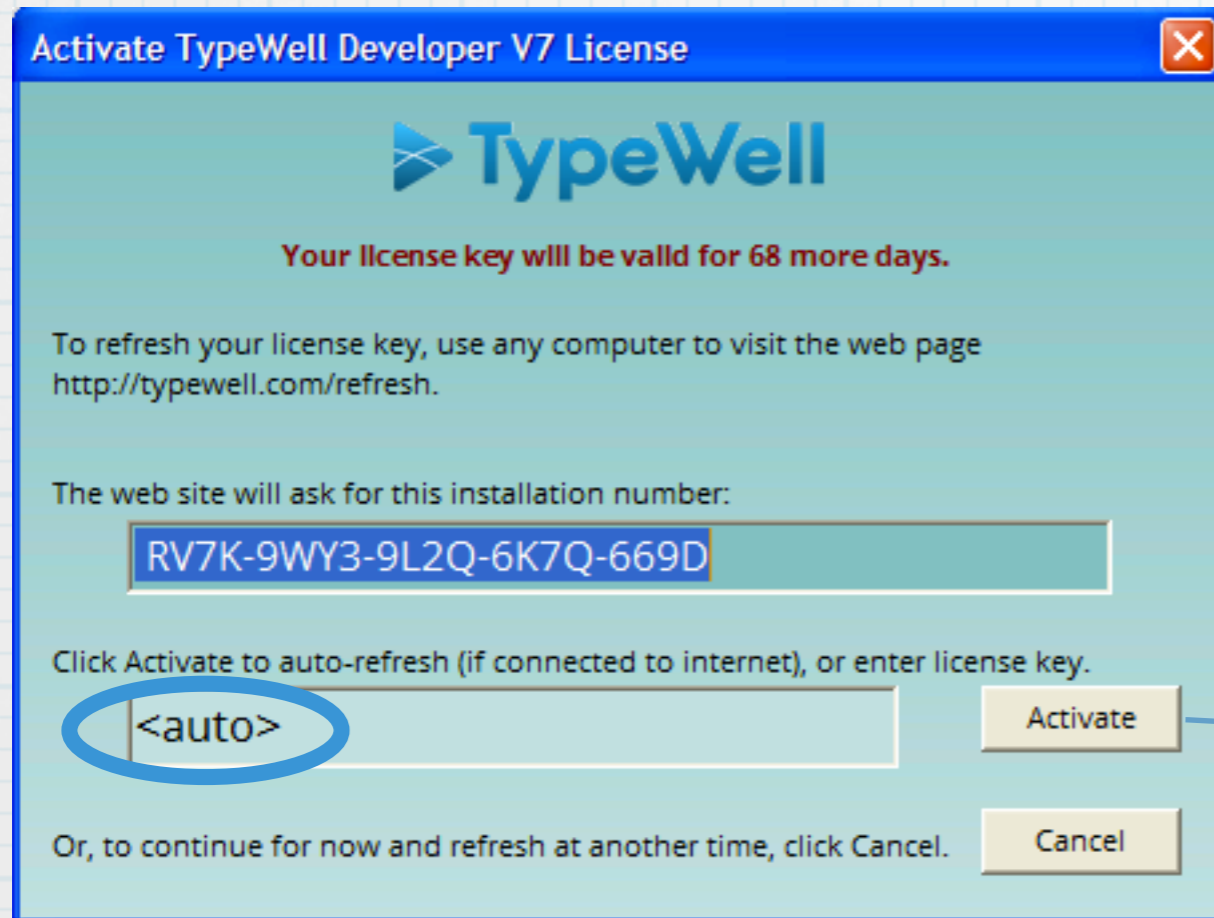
Activate TypeWell Developer V7 License

TypeWell

Your license key will be valid for 68 more days.

To refresh your license key, use any computer to visit the web page http://typewell.com/refresh.

The web site will ask for this installation number:

RV7K-9WY3-9L2Q-6K7Q-669D

Click Activate to auto-refresh (if connected to internet), or enter license key.

<auto>

Activate

Or, to continue for now and refresh at another time, click Cancel.

Cancel